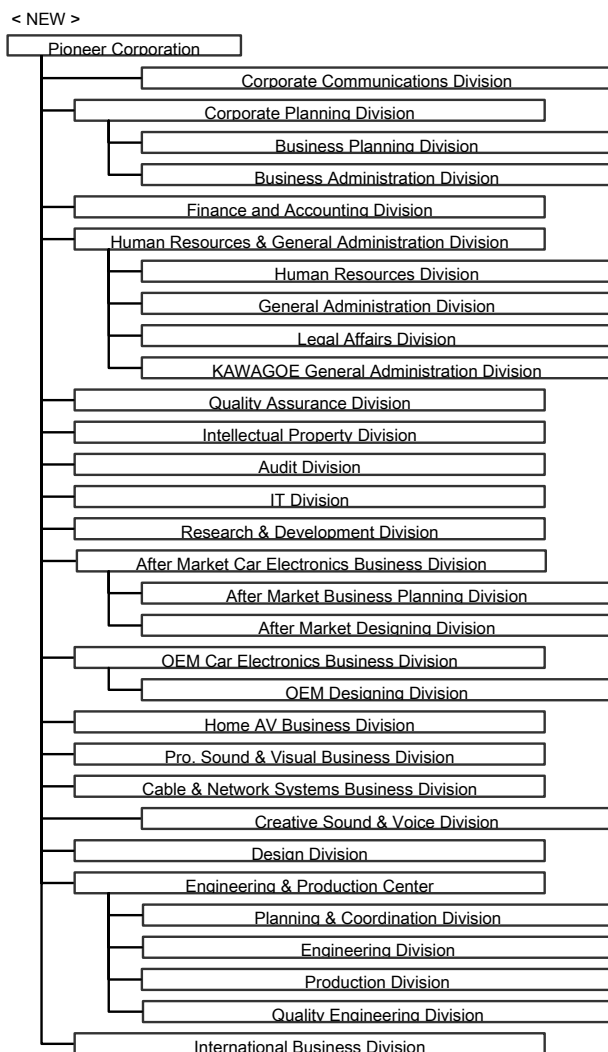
< NEW >

Pioneer Corporation

Corporate Communications Division

Corporate Planning Division

Business Planning Division

Business Administration Division

Finance and Accounting Division

Human Resources & General Administration Division

Human Resources Division

General Administration Division

Legal Affairs Division

KAWAGOE General Administration Division

Quality Assurance Division

Intellectual Property Division

Audit Division

IT Division

Research & Development Division

After Market Car Electronics Business Division

After Market Business Planning Division

After Market Designing Division

OEM Car Electronics Business Division

OEM Designing Division

Home AV Business Division

Pro. Sound & Visual Business Division

Cable & Network Systems Business Division

Creative Sound & Voice Division

Design Division

Engineering & Production Center

Planning & Coordination Division

Engineering Division

Production Division

Quality Engineering Division

International Business Division